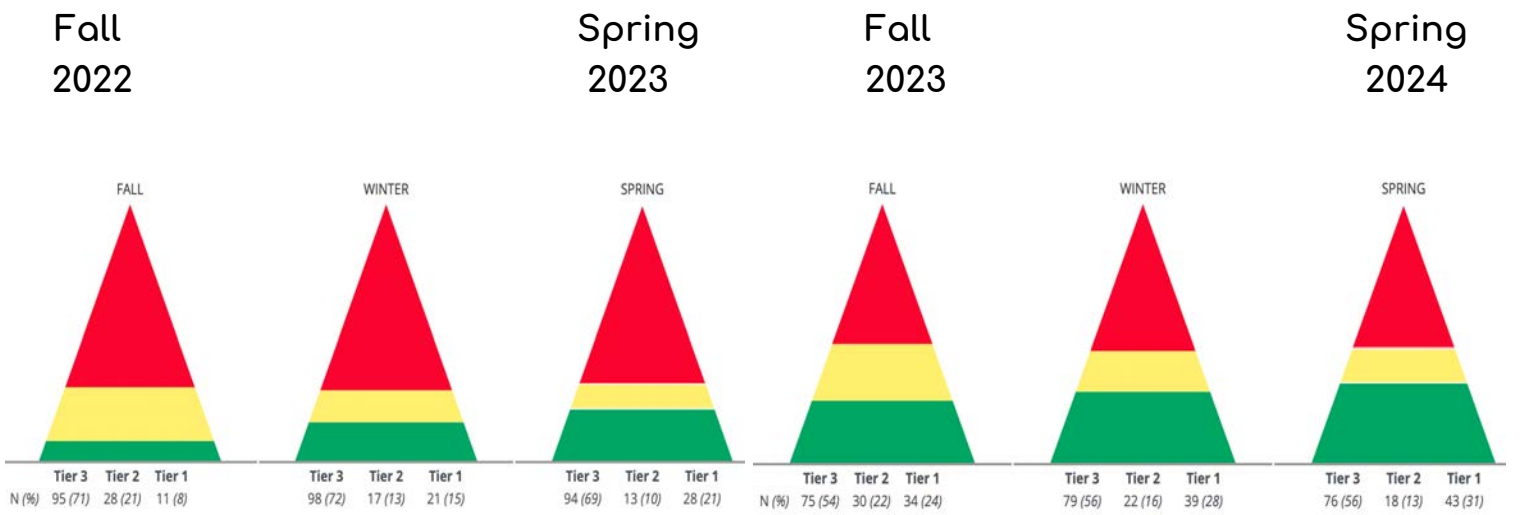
Fall 2022

Spring 2023

Fall 2023

Spring 2024

FALL

| | Tier 3 | Tier 2 | Tier 1 |
|---|---|---|---|
| N (%) | 95 (71) | 28 (21) | 11 (8) |

WINTER

| Tier 3 | Tier 2 | Tier 1 |
|---|---|---|
| 98 (72) | 17 (13) | 21 (15) |

SPRING

| Tier 3 | Tier 2 | Tier 1 |
|---|---|---|
| 94 (69) | 13 (10) | 28 (21) |

FALL

| | Tier 3 | Tier 2 | Tier 1 |
|---|---|---|---|
| N (%) | 75 (54) | 30 (22) | 34 (24) |

WINTER

| Tier 3 | Tier 2 | Tier 1 |
|---|---|---|
| 79 (56) | 22 (16) | 39 (28) |

SPRING

| Tier 3 | Tier 2 | Tier 1 |
|---|---|---|
| 76 (56) | 18 (13) | 43 (31) |